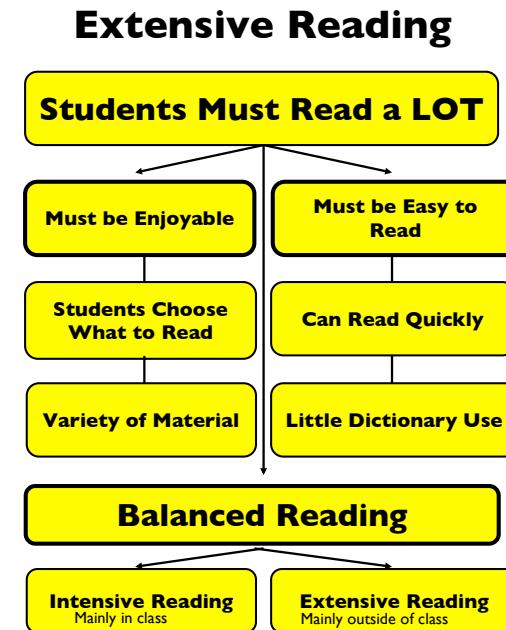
Extensive Reading

Students Must Read a LOT

Must be Enjoyable

Must be Easy to Read

Students Choose What to Read

Can Read Quickly

Variety of Material

Little Dictionary Use

Balanced Reading

Intensive Reading
Mainly in class

Extensive Reading
Mainly outside of class